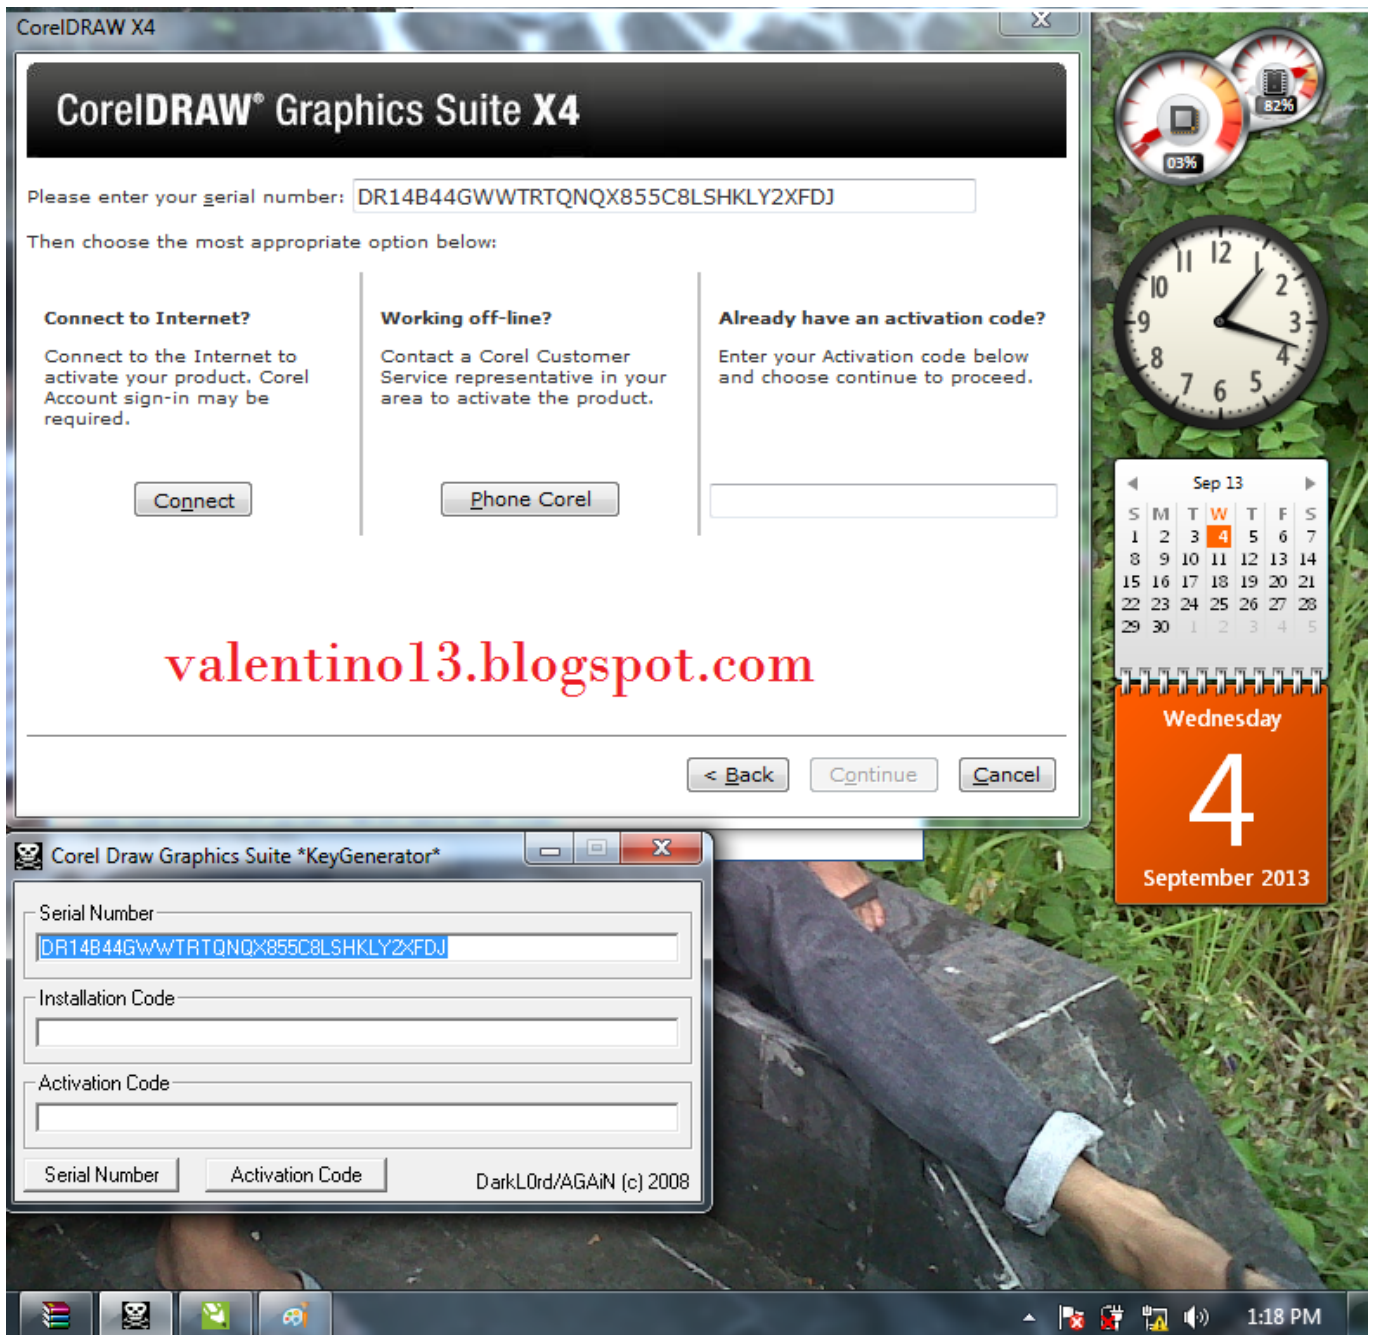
CorelDRAW X4

CorelDRAW® Graphics Suite X4

Please enter your serial number: DR14B44GWWTRTQNQX855C8LSHKLY2XFDJ

Then choose the most appropriate option below:

Connect to Internet?

Connect to the Internet to activate your product. Corel Account sign-in may be required.

Connect

Working off-line?

Contact a Corel Customer Service representative in your area to activate the product.

Phone Corel

Already have an activation code?

Enter your Activation code below and choose continue to proceed.

valentino13.blogspot.com

< Back

Continue

Cancel

Corel Draw Graphics Suite *KeyGenerator*

Serial Number

DR14B44GWWTRTQNQX855C8LSHKLY2XFDJ

Installation Code

Activation Code

Serial Number

Activation Code

DarkL0rd/AGAiN (c) 2008

03%

82%

12 1 2 3 4 5 6 7 8 9 10 11

Sep 13

| S | M | T | W | T | F | S |
|---|---|---|---|---|---|---|
| 1 | 2 | 3 | 4 | 5 | 6 | 7 |
| 8 | 9 | 10 | 11 | 12 | 13 | 14 |
| 15 | 16 | 17 | 18 | 19 | 20 | 21 |
| 22 | 23 | 24 | 25 | 26 | 27 | 28 |
| 29 | 30 | 1 | 2 | 3 | 4 | 5 |

Wednesday

4

September 2013

1:18 PM